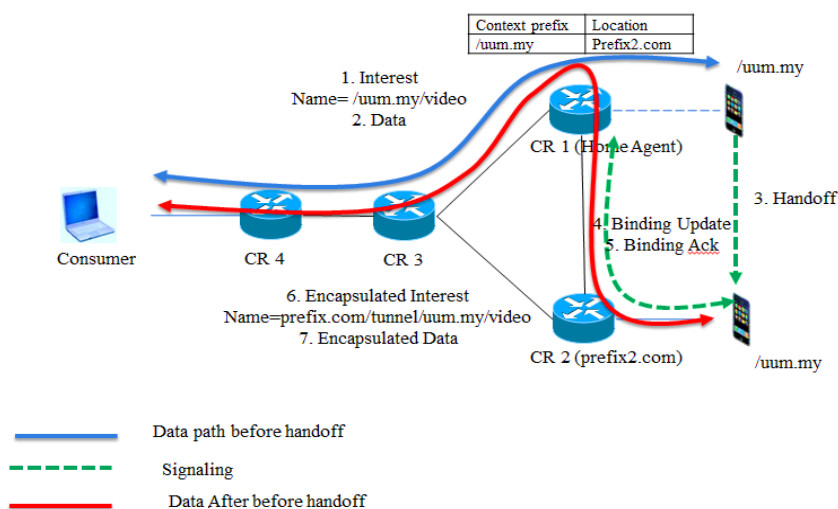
| Context prefix | Location |
|---|---|
| /uum.my | Prefix2.com |

/uum.my

1. Interest
Name= /uum.my/video
2. Data

CR 1 (Home Agent)

3. Handoff

4. Binding Update
5. Binding Ack

Consumer

CR 4

CR 3

6. Encapsulated Interest
Name=prefix.com/tunnel/uum.my/video
7. Encapsulated Data

CR 2 (prefix2.com)

/uum.my

Data path before handoff

Signaling

Data After before handoff